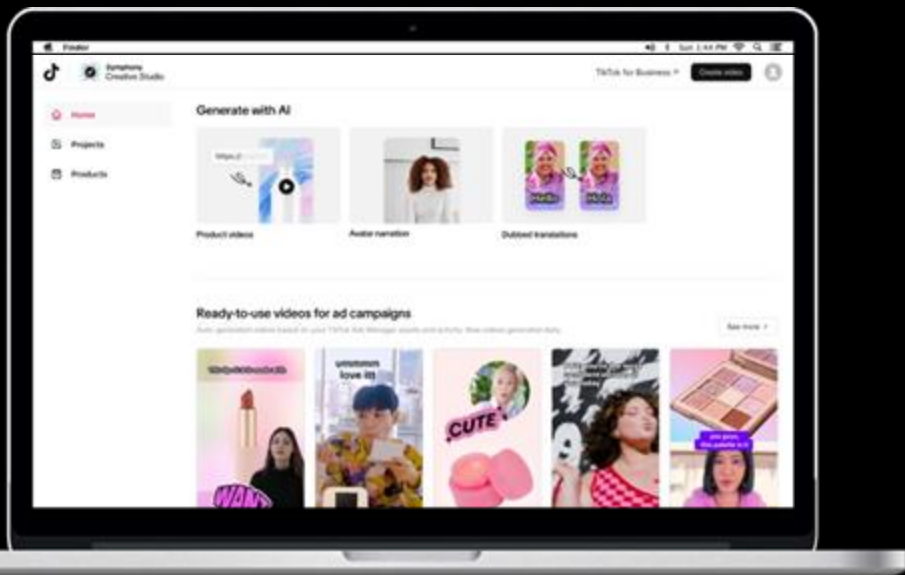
Finder

Sun 1:44 PM

Symphony Creative Studio

TikTok for Business

Create video

Home

Projects

Products

Generate with AI

https://

Product videos

Avatar narration

Hello

Hola

Dubbed translations

Ready-to-use videos for ad campaigns

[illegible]

See more

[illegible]

love it!

CUTE

WANT

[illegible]